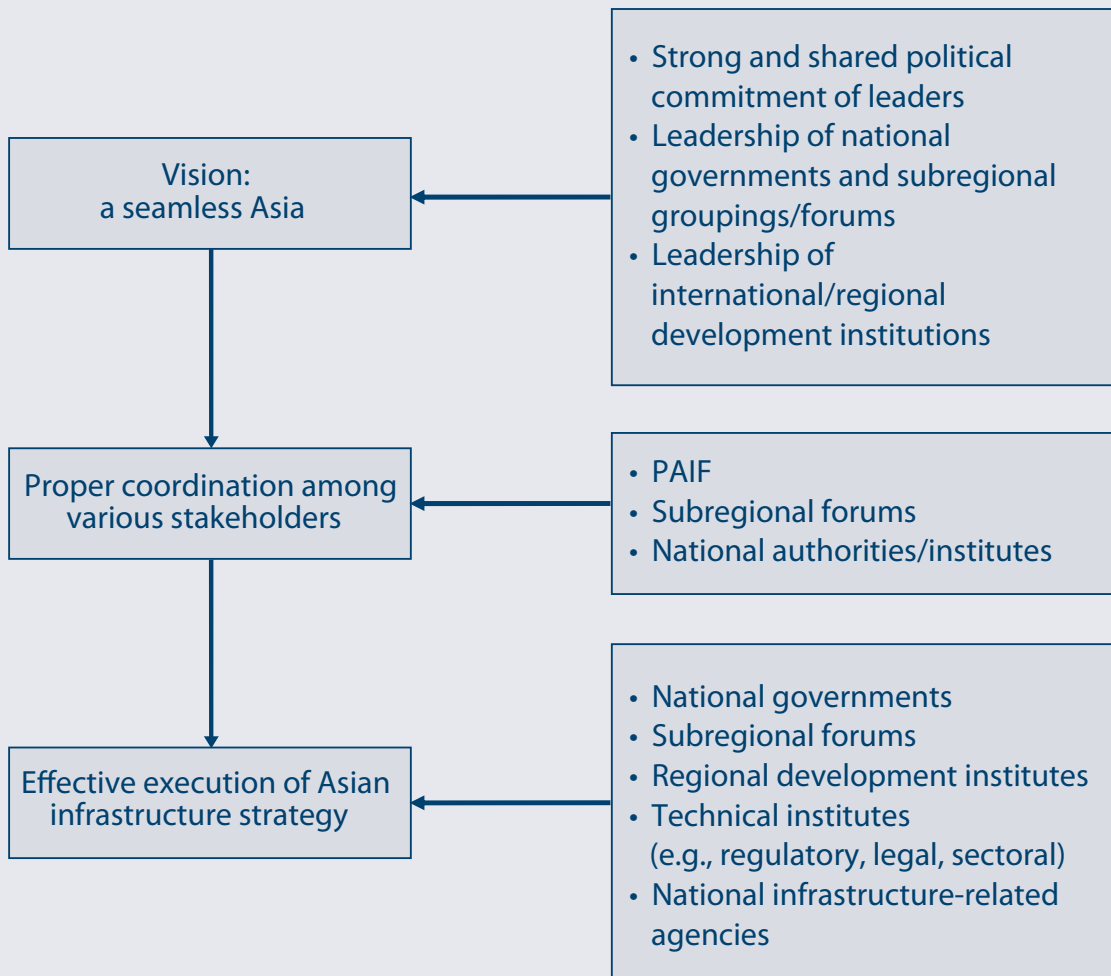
Vision:
a seamless Asia

• Strong and shared political commitment of leaders
• Leadership of national governments and subregional groupings/forums
• Leadership of international/regional development institutions

Proper coordination among various stakeholders

• PAIF
• Subregional forums
• National authorities/institutes

Effective execution of Asian infrastructure strategy

• National governments
• Subregional forums
• Regional development institutes
• Technical institutes (e.g., regulatory, legal, sectoral)
• National infrastructure-related agencies